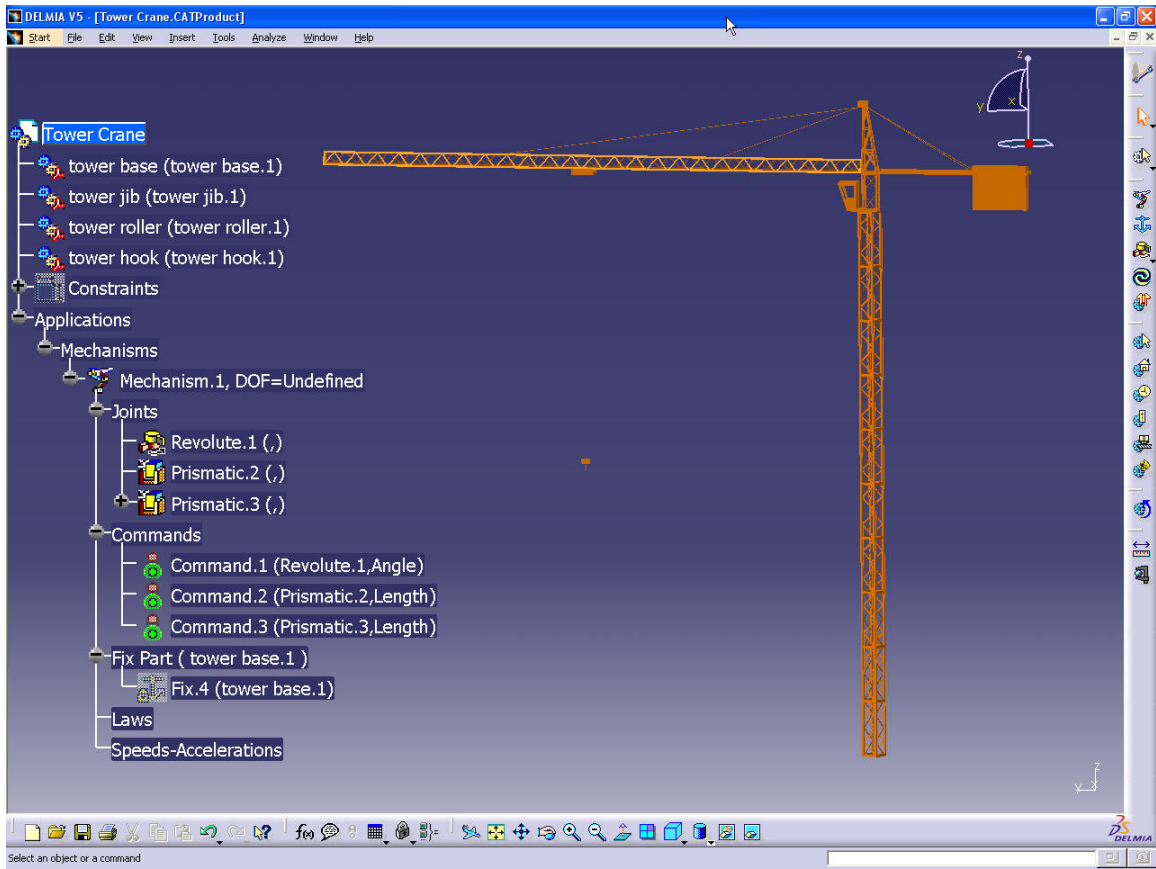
DELMIA V5 - [Tower Crane.CATProduct]

Start File Edit View Insert Tools Analyze Window Help

Tower Crane
tower base (tower base.1)
tower jib (tower jib.1)
tower roller (tower roller.1)
tower hook (tower hook.1)
Constraints
Applications
Mechanisms
Mechanism.1, DOF=Undefined
Joints
Revolute.1 (,)
Prismatic.2 (,)
Prismatic.3 (,)
Commands
Command.1 (Revolute.1,Angle)
Command.2 (Prismatic.2,Length)
Command.3 (Prismatic.3,Length)
Fix Part ( tower base.1 )
Fix.4 (tower base.1)
Laws
Speeds-Accelerations

z
y
x

DELMIA

Select an object or a command